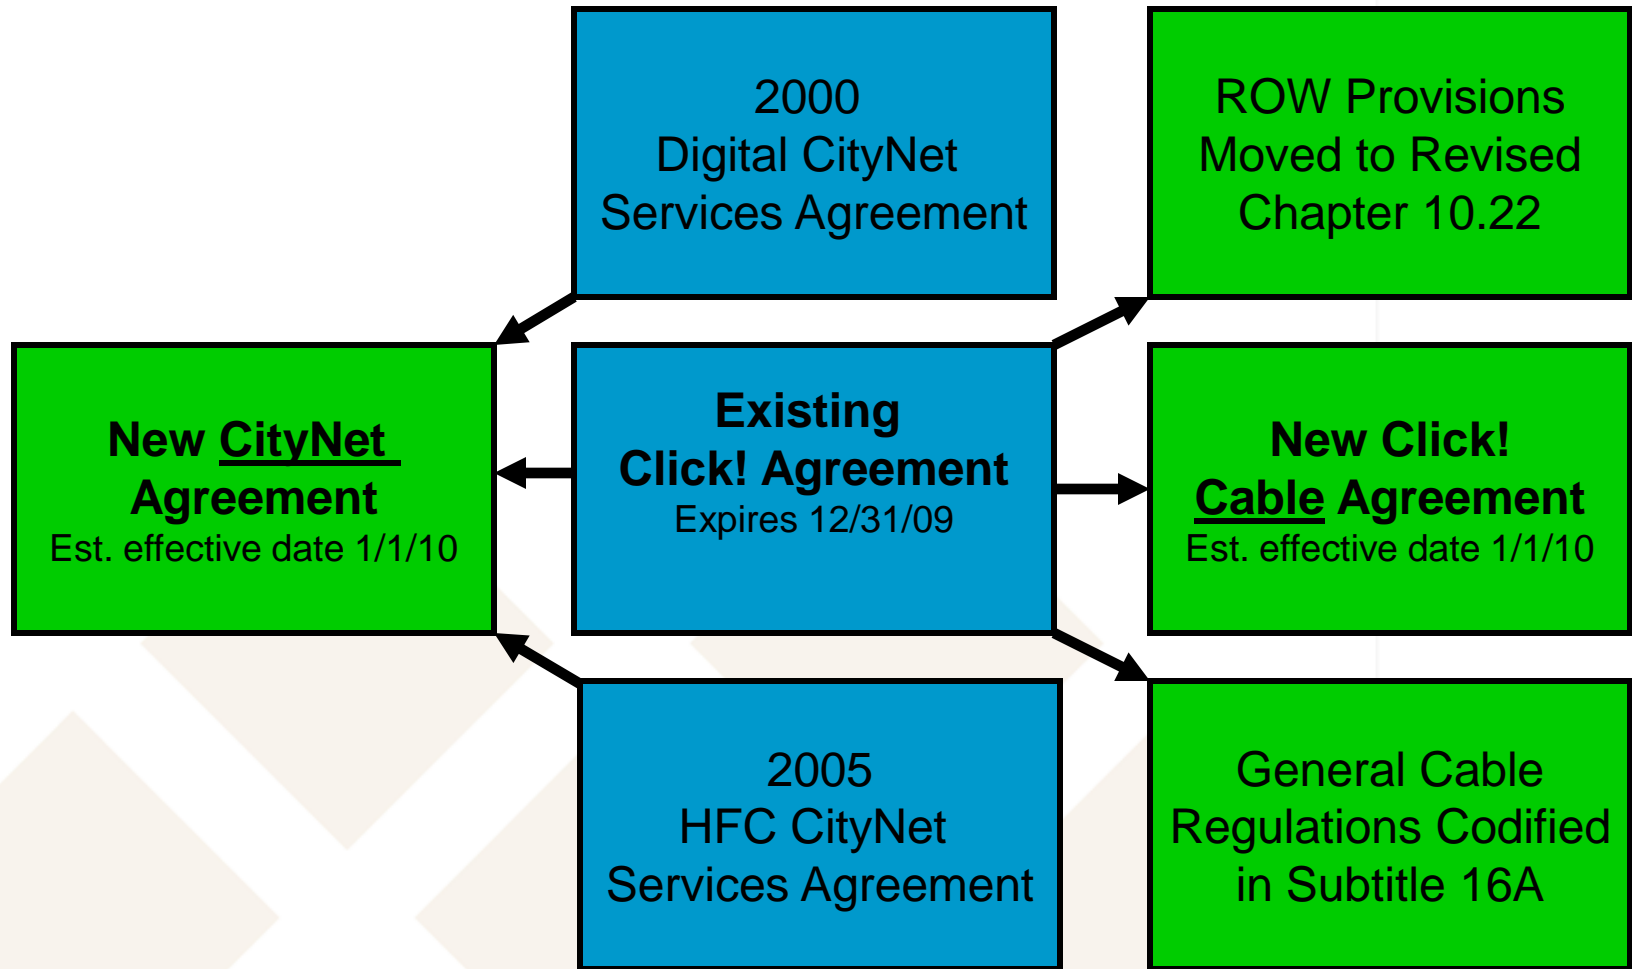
2000
Digital CityNet
Services Agreement

ROW Provisions
Moved to Revised
Chapter 10.22

New CityNet Agreement
Est. effective date 1/1/10

Existing
Click! Agreement
Expires 12/31/09

New Click!
Cable Agreement
Est. effective date 1/1/10

2005
HFC CityNet
Services Agreement

General Cable
Regulations Codified
in Subtitle 16A